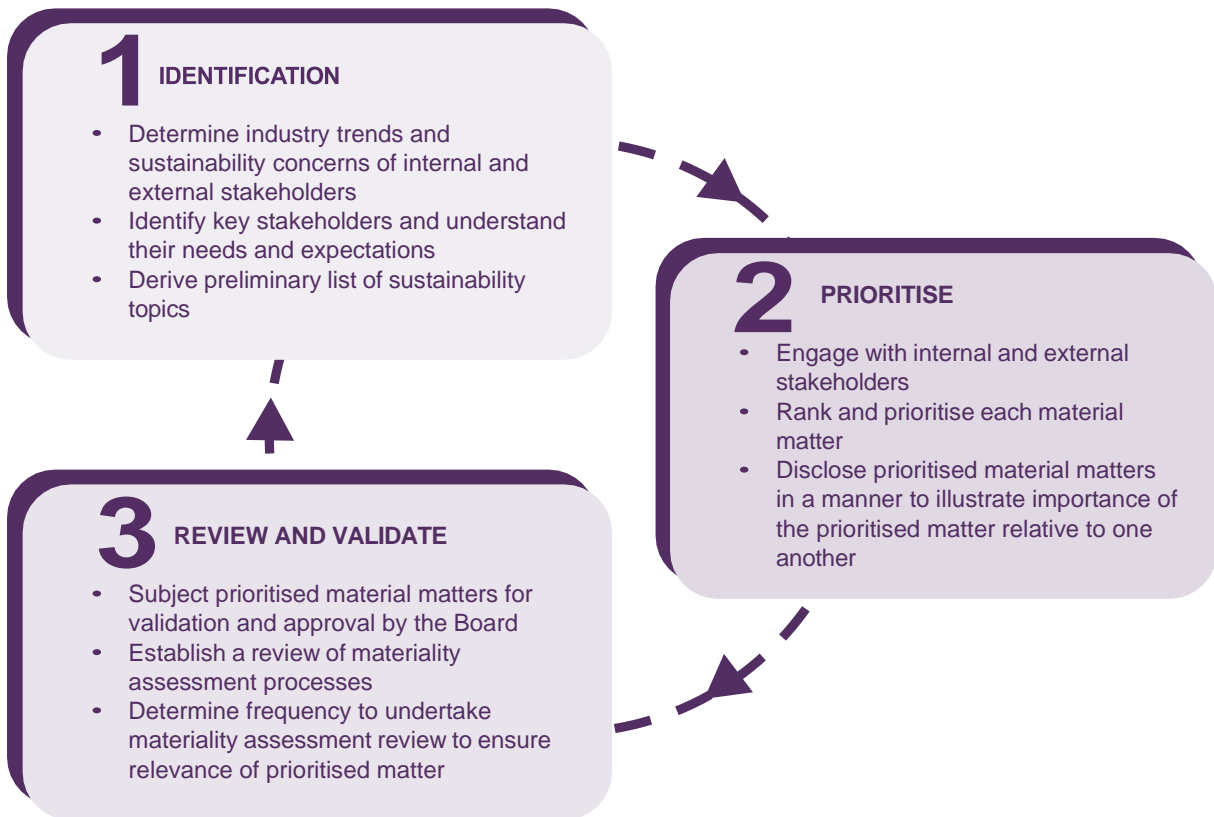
1 IDENTIFICATION

- Determine industry trends and sustainability concerns of internal and external stakeholders
- Identify key stakeholders and understand their needs and expectations
- Derive preliminary list of sustainability topics

2 PRIORITISE

- Engage with internal and external stakeholders
- Rank and prioritise each material matter
- Disclose prioritised material matters in a manner to illustrate importance of the prioritised matter relative to one another

3 REVIEW AND VALIDATE

- Subject prioritised material matters for validation and approval by the Board
- Establish a review of materiality assessment processes
- Determine frequency to undertake materiality assessment review to ensure relevance of prioritised matter